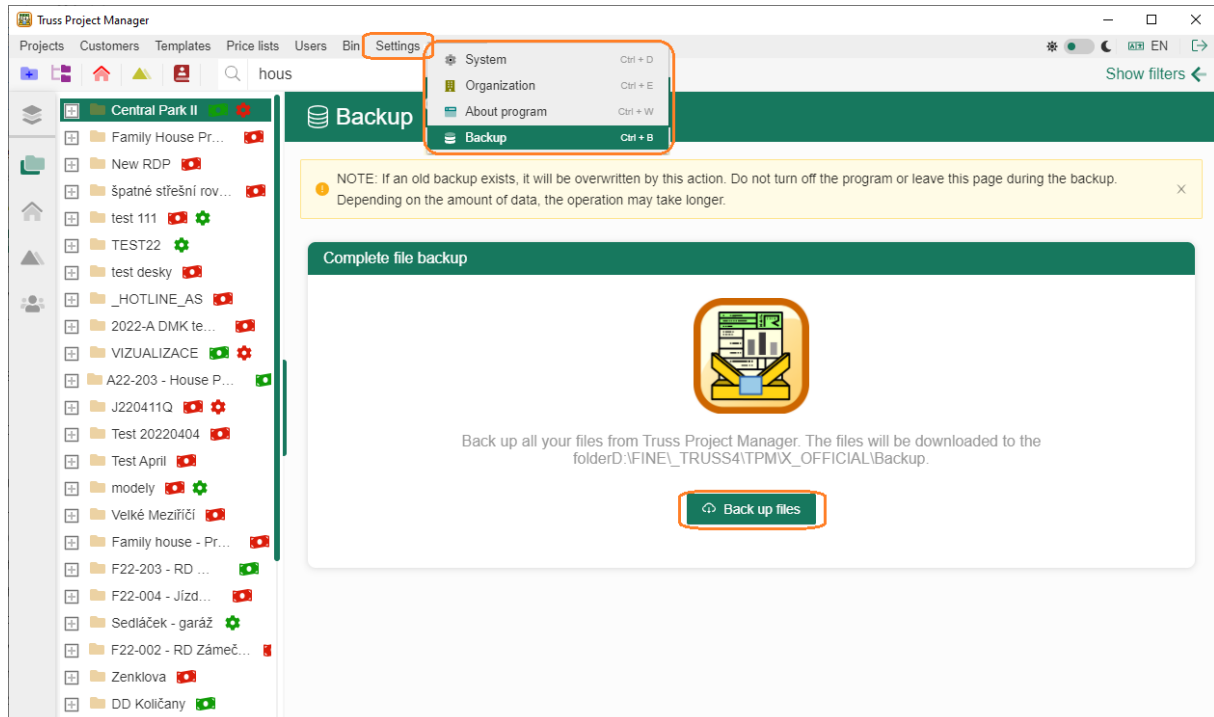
Truss Project Manager

Projects Customers Templates Price lists Users Bin Settings

System Ctrl + D
Organization Ctrl + E
About program Ctrl + W
Backup Ctrl + B

EN

hous

Show filters

Central Park II
Family House Pr...
New RDP
špatné střešní rov...
test 111
TEST22
test desky
_HOTLINE_AS
2022-A DMK te...
VIZUALIZACE
A22-203 - House P...
J220411Q
Test 20220404
Test April
modely
Velké Meziříčí
Family house - Pr...
F22-203 - RD ...
F22-004 - Jízd...
Sedláček - garáž
F22-002 - RD Zámeč...
Zenklova
DD Količany

Backup

NOTE: If an old backup exists, it will be overwritten by this action. Do not turn off the program or leave this page during the backup. Depending on the amount of data, the operation may take longer.

Complete file backup

Back up all your files from Truss Project Manager. The files will be downloaded to the folderD:\FINE\_TRUSS4\TPM\X_OFFICIAL\Backup.

Back up files